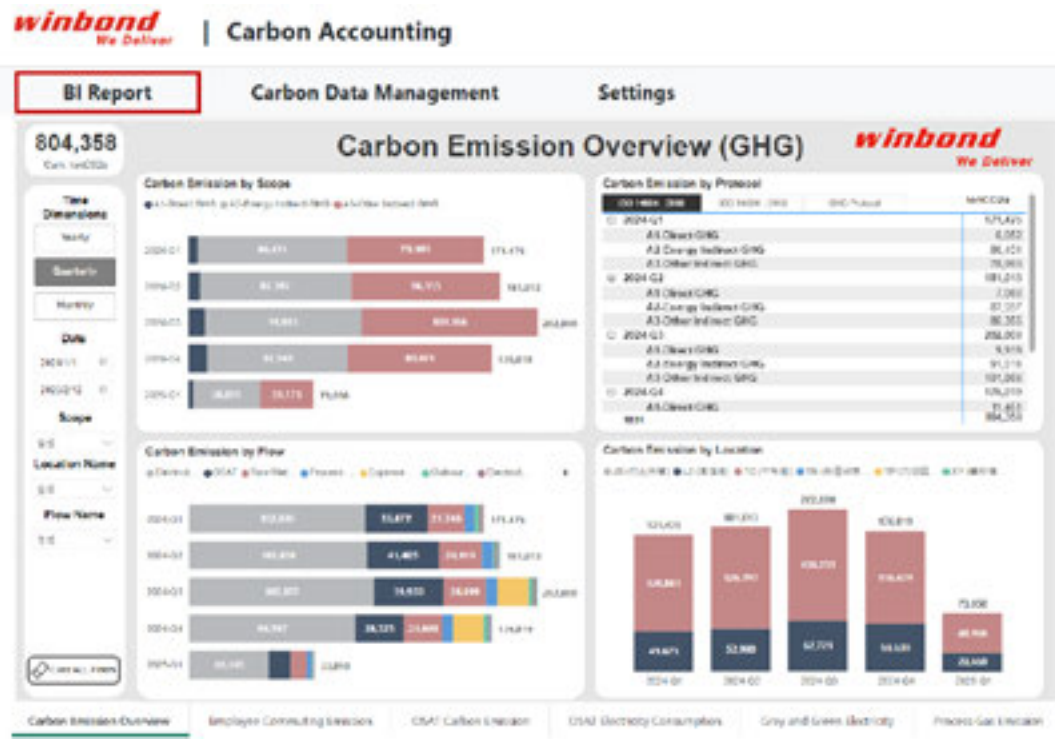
winbond We Deliver | Carbon Accounting

BI Report
Carbon Data Management
Settings

804,358
Carb. tonCO2e

Time Dimensions
Yearly
Quarterly
Monthly

Date
2024/1/1
2025/12/12

Scope

Location Name

Flow Name

Carbon Emission Overview (GHG)

winbond We Deliver

Carbon Emission by Scope

2024-Q1 171,476
2024-Q2 181,013
2024-Q3 252,009
2024-Q4 126,819
2025-Q1 73,036

Carbon Emission by Protocol

| | |
|---|---|
| 2024-Q1 | 171,476 |
| A1 Direct GHG | 6,052 |
| A2 Energy Indirect GHG | 86,451 |
| A3 Other Indirect GHG | 78,961 |
| 2024-Q2 | 181,013 |
| A1 Direct GHG | 7,060 |
| A2 Energy Indirect GHG | 87,597 |
| A3 Other Indirect GHG | 86,355 |
| 2024-Q3 | 252,009 |
| A1 Direct GHG | 9,916 |
| A2 Energy Indirect GHG | 91,319 |
| A3 Other Indirect GHG | 151,068 |
| 2024-Q4 | 126,819 |
| A1 Direct GHG | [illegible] |
| Total | 804,358 |

Carbon Emission by Flow

2024-Q1 171,476
2024-Q2 181,013
2024-Q3 252,009
2024-Q4 126,819
2025-Q1 73,036

Carbon Emission by Location

2024-Q1 2024-Q2 2024-Q3 2024-Q4 2025-Q1

Carbon Emission Overview
Employee Commuting Emission
CSAT Carbon Emission
CSAT Electricity Consumption
Grey and Green Electricity
Process Gas Emission